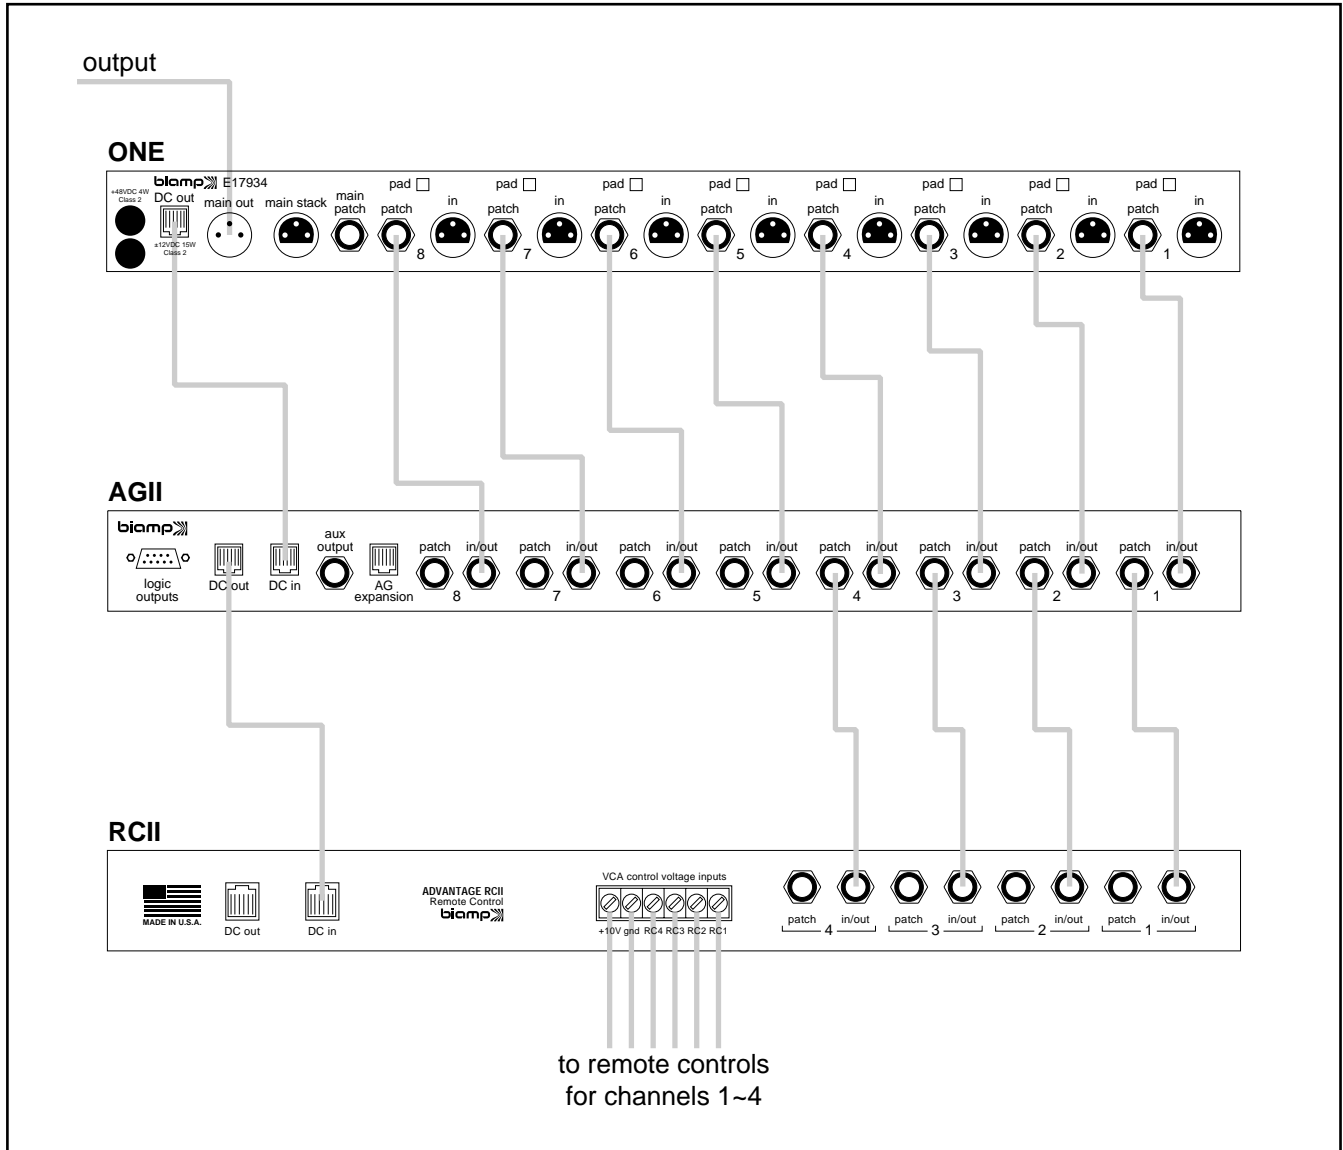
output

ONE

+48VDC 4W Class 2
biamp
E17934
DC out
±12VDC 15W Class 2
main out
main stack
main patch
pad
patch
8
in
pad
patch
7
in
pad
patch
6
in
pad
patch
5
in
pad
patch
4
in
pad
patch
3
in
pad
patch
2
in
pad
patch
1
in

AGII

biamp
logic outputs
DC out
DC in
aux output
AG expansion
patch
in/out
8
patch
in/out
7
patch
in/out
6
patch
in/out
5
patch
in/out
4
patch
in/out
3
patch
in/out
2
patch
in/out
1

RCII

MADE IN U.S.A.
DC out
DC in
ADVANTAGE RCII
Remote Control
biamp
VCA control voltage inputs
+10V gnd RC4 RC3 RC2 RC1
patch in/out 4
patch in/out 3
patch in/out 2
patch in/out 1

to remote controls for channels 1~4